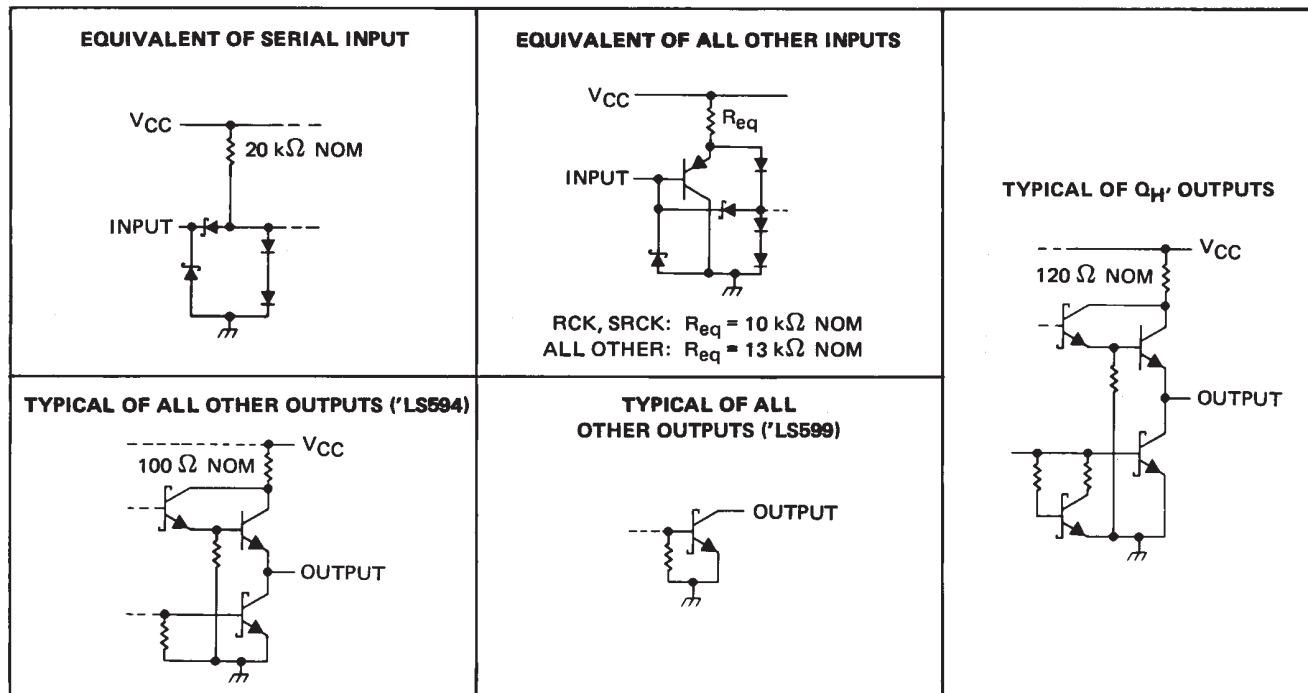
EQUIVALENT OF SERIAL INPUT

$V_{CC}$

20 k$\Omega$ NOM

INPUT

EQUIVALENT OF ALL OTHER INPUTS

$V_{CC}$

$R_{eq}$

INPUT

RCK, SRCK: $R_{eq}$ = 10 k$\Omega$ NOM
ALL OTHER: $R_{eq}$ = 13 k$\Omega$ NOM

TYPICAL OF $Q_{H'}$ OUTPUTS

$V_{CC}$

120 $\Omega$ NOM

OUTPUT

TYPICAL OF ALL OTHER OUTPUTS ('LS594)

$V_{CC}$

100 $\Omega$ NOM

OUTPUT

TYPICAL OF ALL OTHER OUTPUTS ('LS599)

OUTPUT